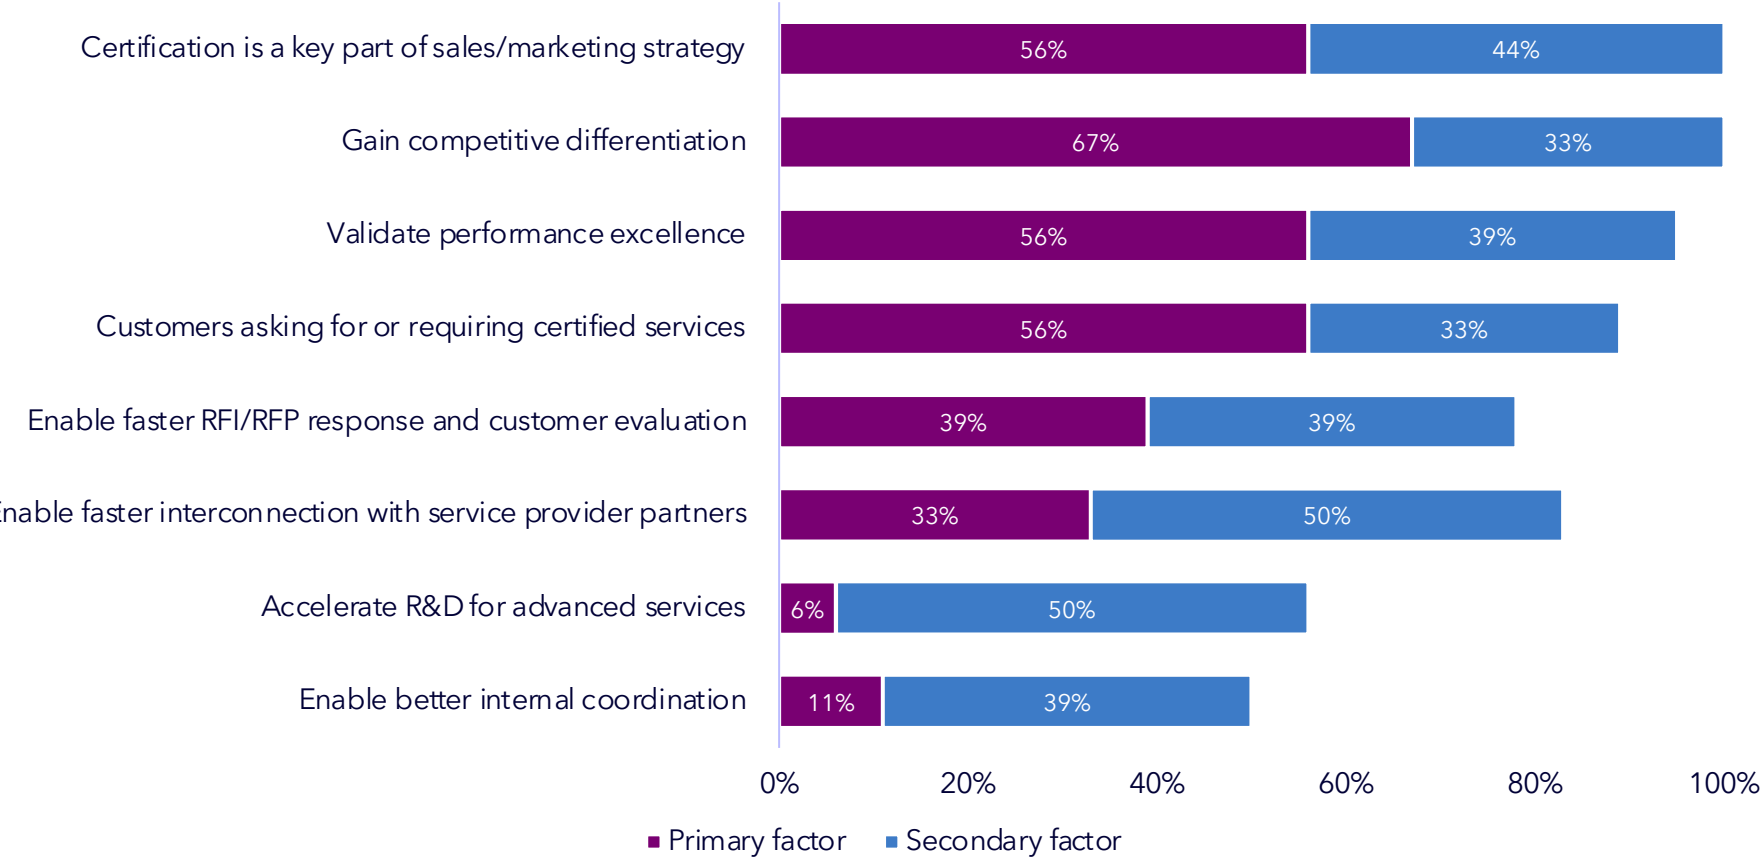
| | Primary factor | Secondary factor |
|---|---|---|
| Certification is a key part of sales/marketing strategy | 56% | 44% |
| Gain competitive differentiation | 67% | 33% |
| Validate performance excellence | 56% | 39% |
| Customers asking for or requiring certified services | 56% | 33% |
| Enable faster RFI/RFP response and customer evaluation | 39% | 39% |
| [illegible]nable faster interconnection with service provider partners | 33% | 50% |
| Accelerate R&D for advanced services | 6% | 50% |
| Enable better internal coordination | 11% | 39% |

0% 20% 40% 60% 80% 100%

Primary factor Secondary factor